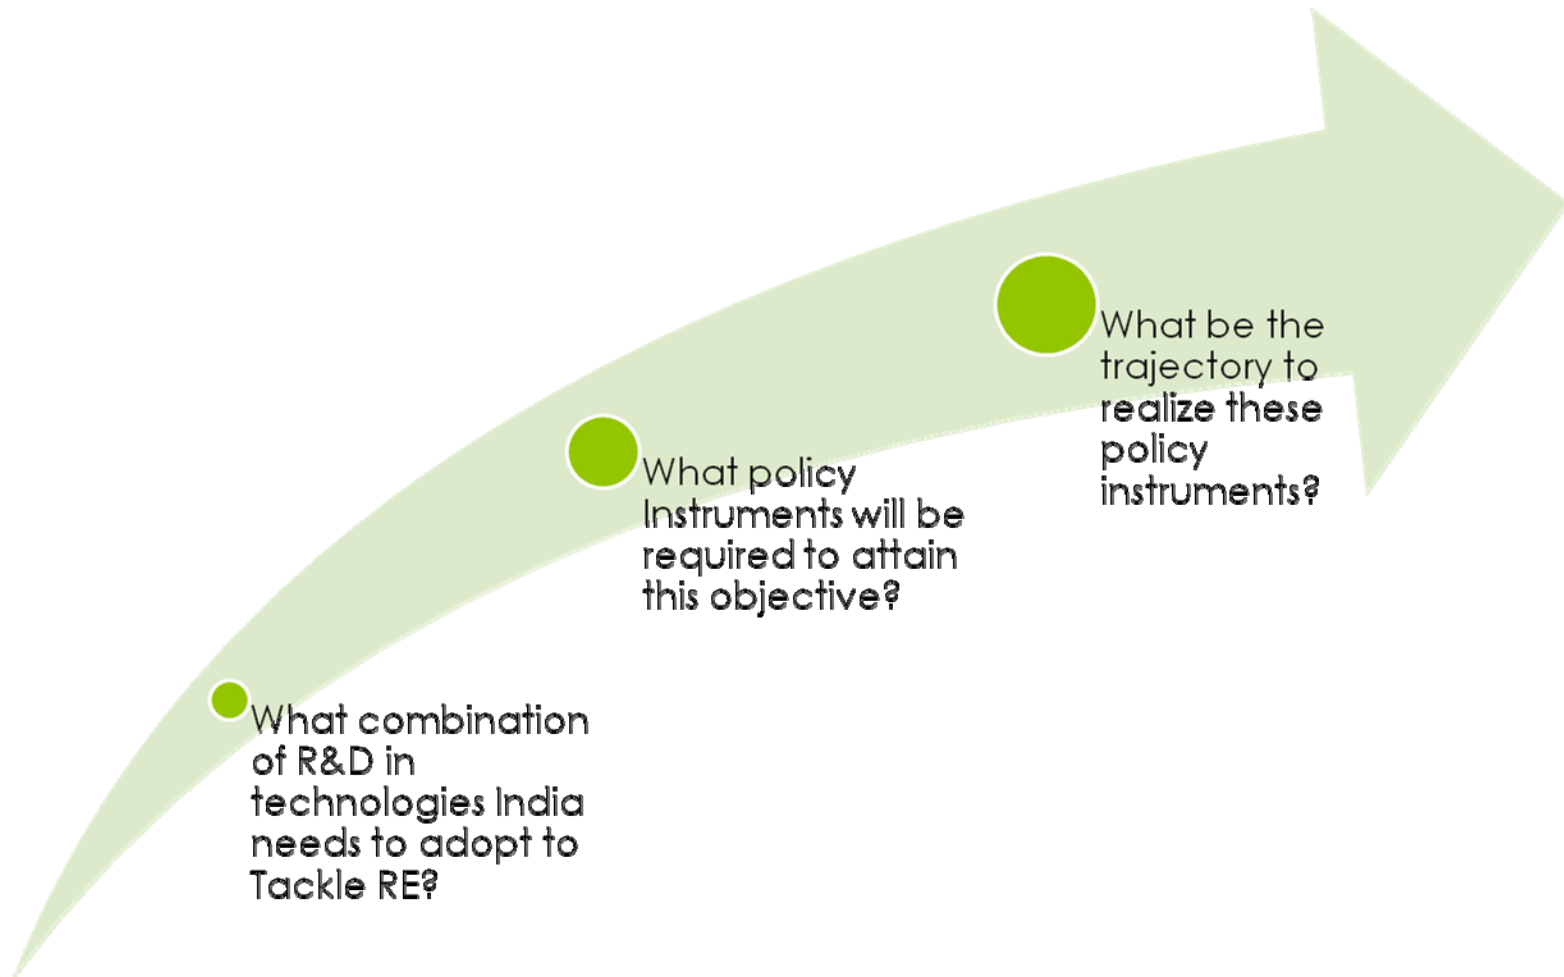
What combination of R&D in technologies India needs to adopt to Tackle RE?

What policy Instruments will be required to attain this objective?

What be the trajectory to realize these policy instruments?